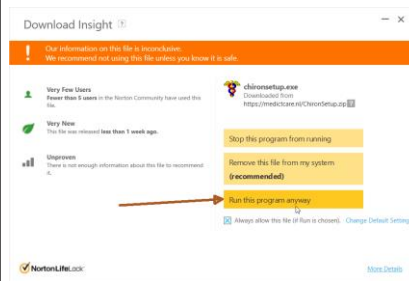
Download Insight ?

Our information on this file is inconclusive.
We recommend not using this file unless you know it is safe.

Very Few Users
Fewer than 5 users in the Norton Community have used this file.

Very New
This file was released less than 1 week ago.

Unproven
There is not enough information about this file to recommend it.

chironsetup.exe
Downloaded from
https://medictcare.nl/ChironSetup.zip ?

Stop this program from running

Remove this file from my system
(recommended)

Run this program anyway

Always allow this file (if Run is chosen). Change Default Setting

NortonLifeLock

More Details